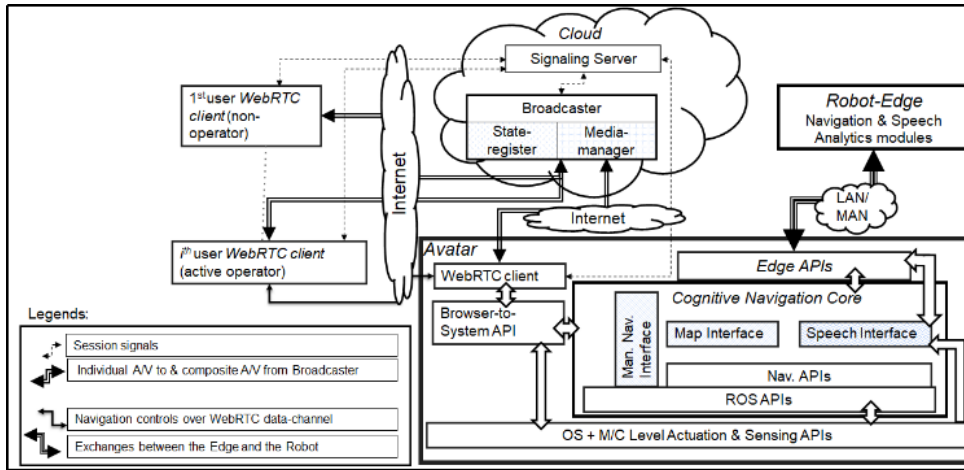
Cloud

Signaling Server

Broadcaster

State-register

Media-manager

Robot-Edge

Navigation & Speech Analytics modules

$1^{st}$ user WebRTC client (non-operator)

Internet

Internet

LAN/ MAN

$i^{th}$ user WebRTC client (active operator)

Avatar

WebRTC client

Edge APIs

Browser-to-System API

Cognitive Navigation Core

Man. Nav. Interface

Map Interface

Speech Interface

Nav. APIs

ROS APIs

OS + M/C Level Actuation & Sensing APIs

Legends:

Session signals

Individual A/V to & composite A/V from Broadcaster

Navigation controls over WebRTC data-channel

Exchanges between the Edge and the Robot